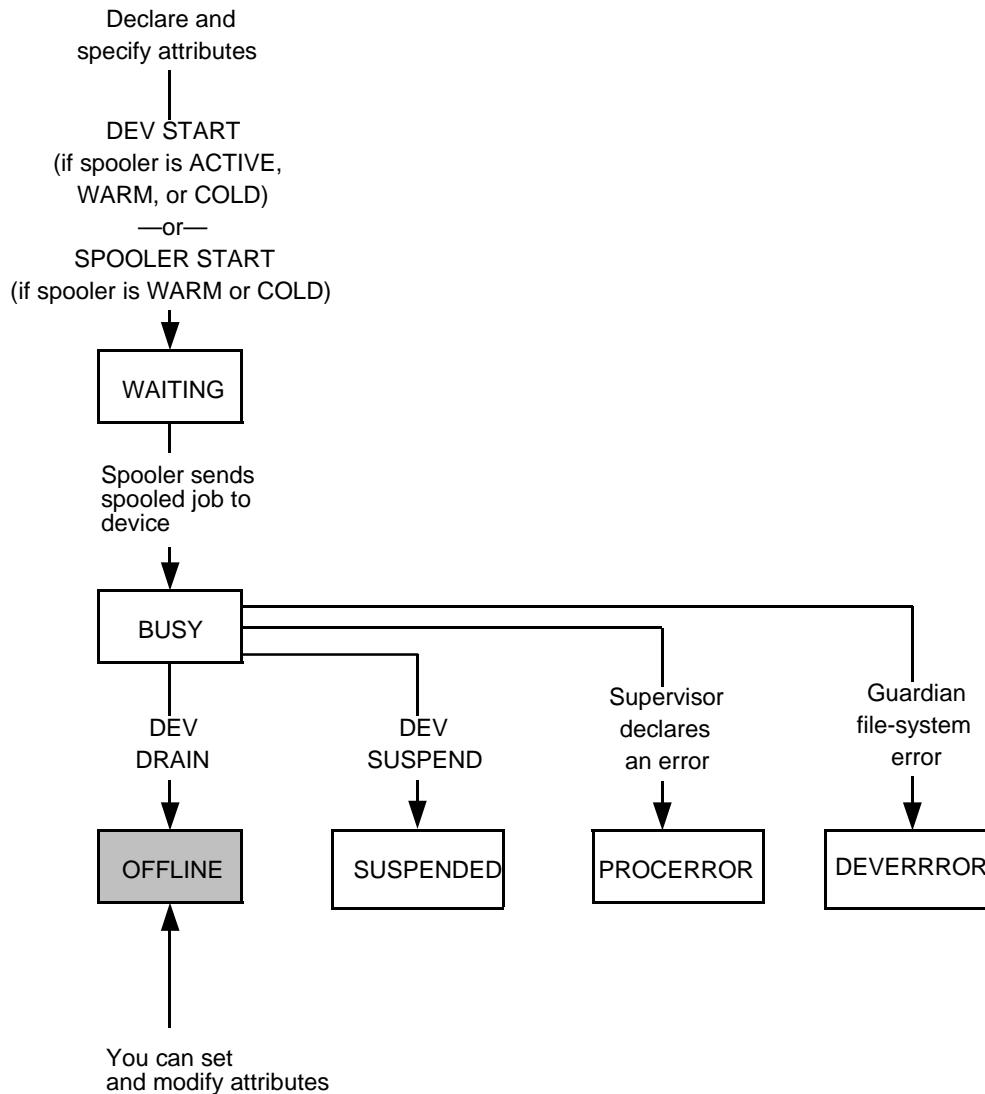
Declare and specify attributes

DEV START
(if spooler is ACTIVE, WARM, or COLD)
—or—
SPOOLER START
(if spooler is WARM or COLD)

WAITING

Spooler sends spooled job to device

BUSY

DEV DRAIN

DEV SUSPEND

Supervisor declares an error

Guardian file-system error

OFFLINE

SUSPENDED

PROCERROR

DEVERRROR

You can set and modify attributes